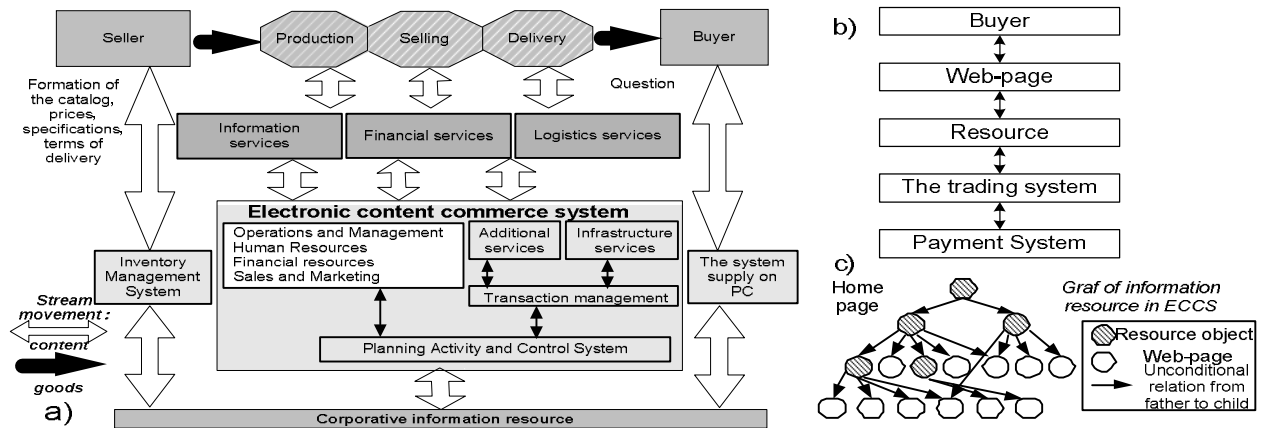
Seller

Production

Selling

Delivery

Buyer

Formation of the catalog, prices, specifications, terms of delivery

Question

Information services

Financial services

Logistics services

Electronic content commerce system

Operations and Management
Human Resources
Financial resources
Sales and Marketing

Additional services

Infrastructure services

Transaction management

Planning Activity and Control System

Inventory Management System

The system supply on PC

Stream movement :

content

goods

a)

Corporative information resource

b)

Buyer

Web-page

Resource

The trading system

Payment System

c)

Home page

Graf of information resource in ECCS

Resource object

Web-page

Unconditional relation from father to child